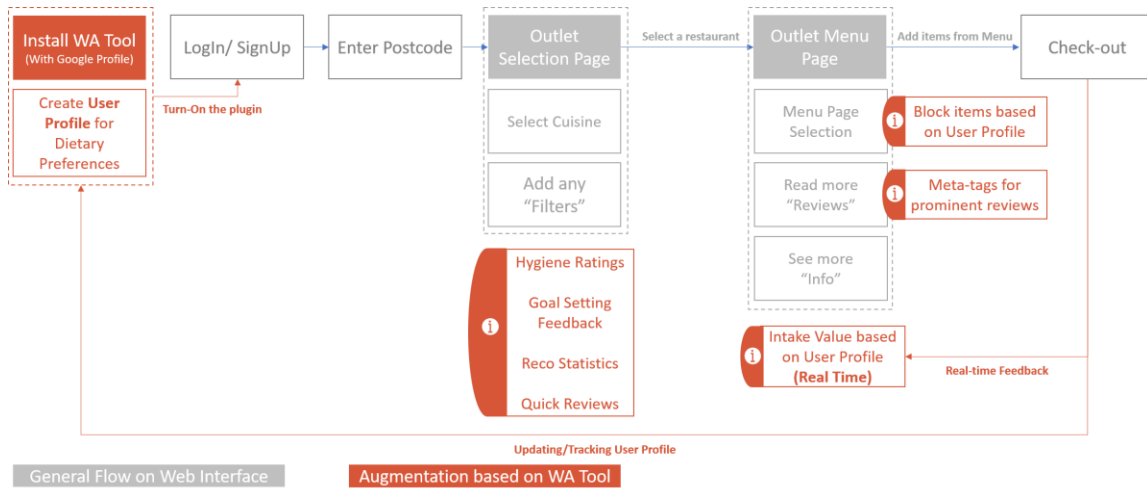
Install WA Tool
(With Google Profile)

Create User Profile for Dietary Preferences

Turn-On the plugin

LogIn/ SignUp

Enter Postcode

Outlet Selection Page

Select Cuisine

Add any "Filters"

Hygiene Ratings

Goal Setting Feedback

Reco Statistics

Quick Reviews

Select a restaurant

Outlet Menu Page

Menu Page Selection

Block items based on User Profile

Read more "Reviews"

Meta-tags for prominent reviews

See more "Info"

Add items from Menu

Check-out

Intake Value based on User Profile (Real Time)

Real-time Feedback

Updating/Tracking User Profile

General Flow on Web Interface

Augmentation based on WA Tool